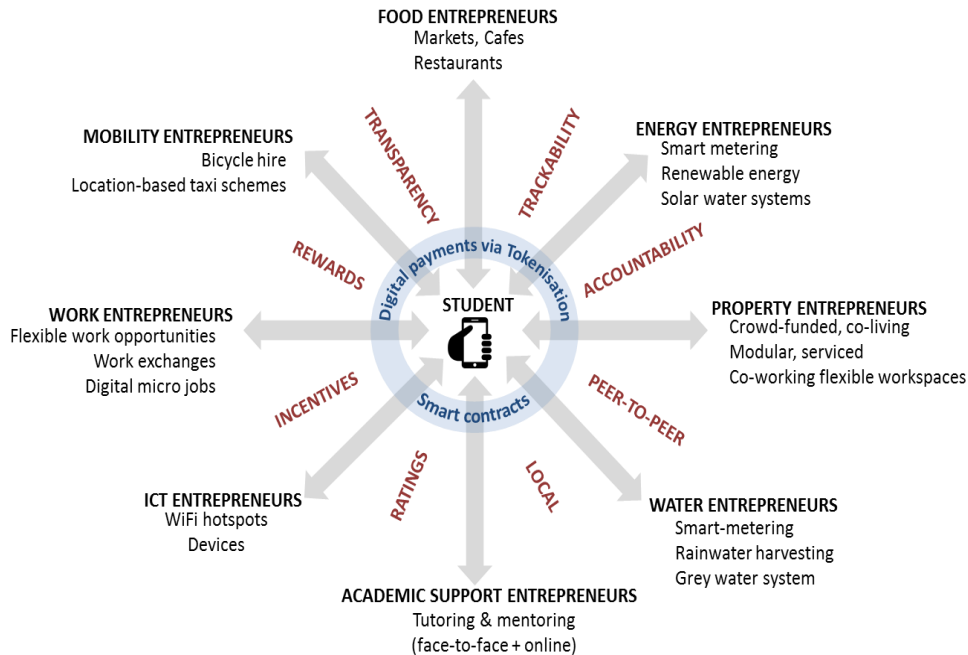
FOOD ENTREPRENEURS
Markets, Cafes
Restaurants

MOBILITY ENTREPRENEURS
Bicycle hire
Location-based taxi schemes

TRANSPARENCY

TRACKABILITY

ENERGY ENTREPRENEURS
Smart metering
Renewable energy
Solar water systems

REWARDS

Digital payments via Tokenisation

ACCOUNTABILITY

WORK ENTREPRENEURS
Flexible work opportunities
Work exchanges
Digital micro jobs

STUDENT

PROPERTY ENTREPRENEURS
Crowd-funded, co-living
Modular, serviced
Co-working flexible workspaces

INCENTIVES

Smart contracts

PEER-TO-PEER

RATINGS

LOCAL

ICT ENTREPRENEURS
WiFi hotspots
Devices

WATER ENTREPRENEURS
Smart-metering
Rainwater harvesting
Grey water system

ACADEMIC SUPPORT ENTREPRENEURS
Tutoring & mentoring
(face-to-face + online)